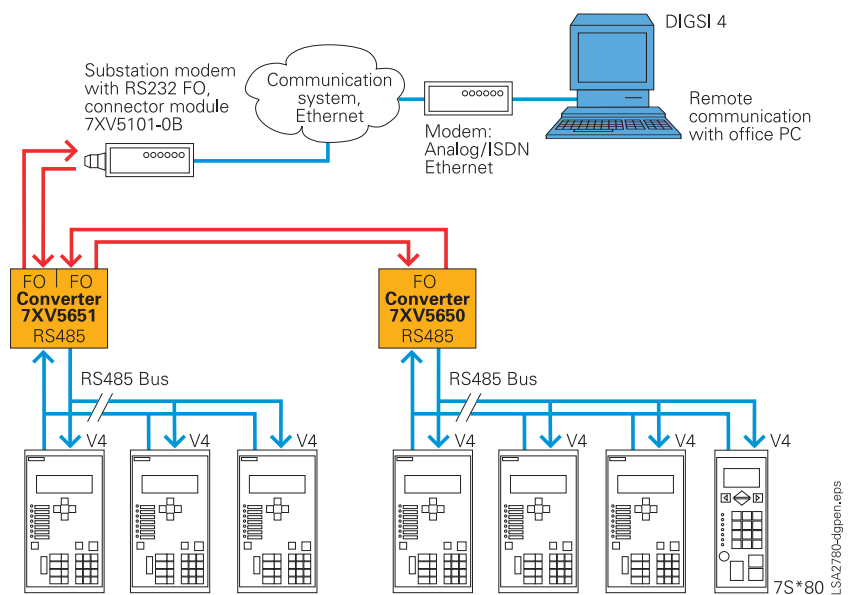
DIGSI 4

Substation modem with RS232 FO, connector module 7XV5101-0B

Communication system, Ethernet

Modem: Analog/ISDN Ethernet

Remote communication with office PC

FO FO
Converter 7XV5651
RS485

FO
Converter 7XV5650
RS485

RS485 Bus

RS485 Bus

V4 V4 V4

V4 V4 V4 V4

7S*80

LSA2780-dgpen.eps